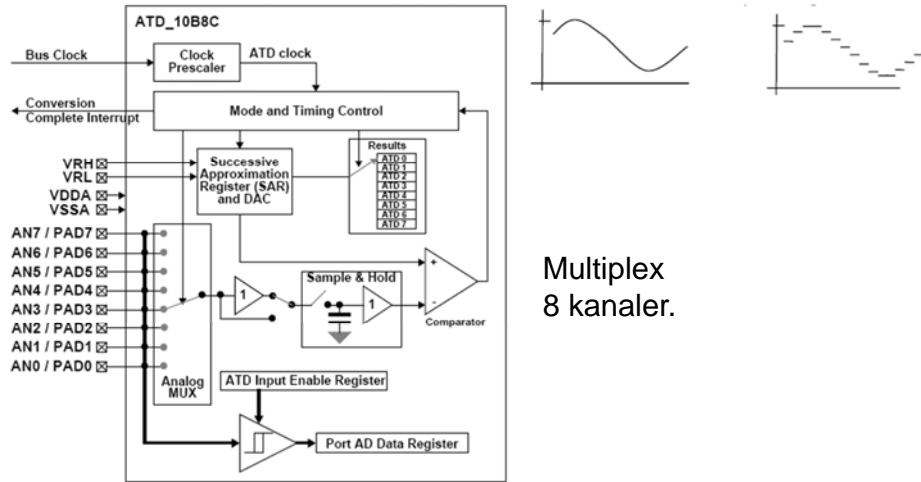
ATD_10B8C

Bus Clock

Clock Prescaler

ATD clock

Conversion Complete Interrupt

Mode and Timing Control

Results
ATD 0
ATD 1
ATD 2
ATD 3
ATD 4
ATD 5
ATD 6
ATD 7

VRH
VRL
VDDA
VSSA

Successive Approximation Register (SAR) and DAC

AN7 / PAD7
AN6 / PAD6
AN5 / PAD5
AN4 / PAD4
AN3 / PAD3
AN2 / PAD2
AN1 / PAD1
AN0 / PAD0

Analog MUX

1

Sample & Hold

1

+

-

Comparator

ATD Input Enable Register

Port AD Data Register

Multiplex
8 kanaler.